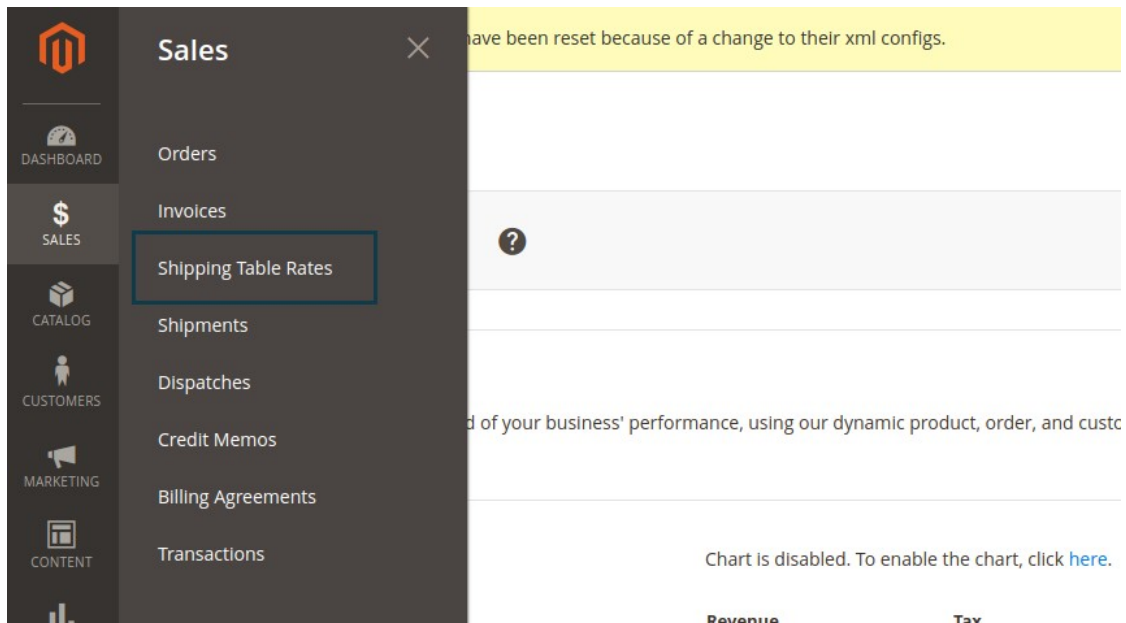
DASHBOARD
SALES
CATALOG
CUSTOMERS
MARKETING
CONTENT

Sales

Orders
Invoices
Shipping Table Rates
Shipments
Dispatches
Credit Memos
Billing Agreements
Transactions

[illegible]ave been reset because of a change to their xml configs.

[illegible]d of your business' performance, using our dynamic product, order, and custo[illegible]

Chart is disabled. To enable the chart, click here.

Revenue
Tax